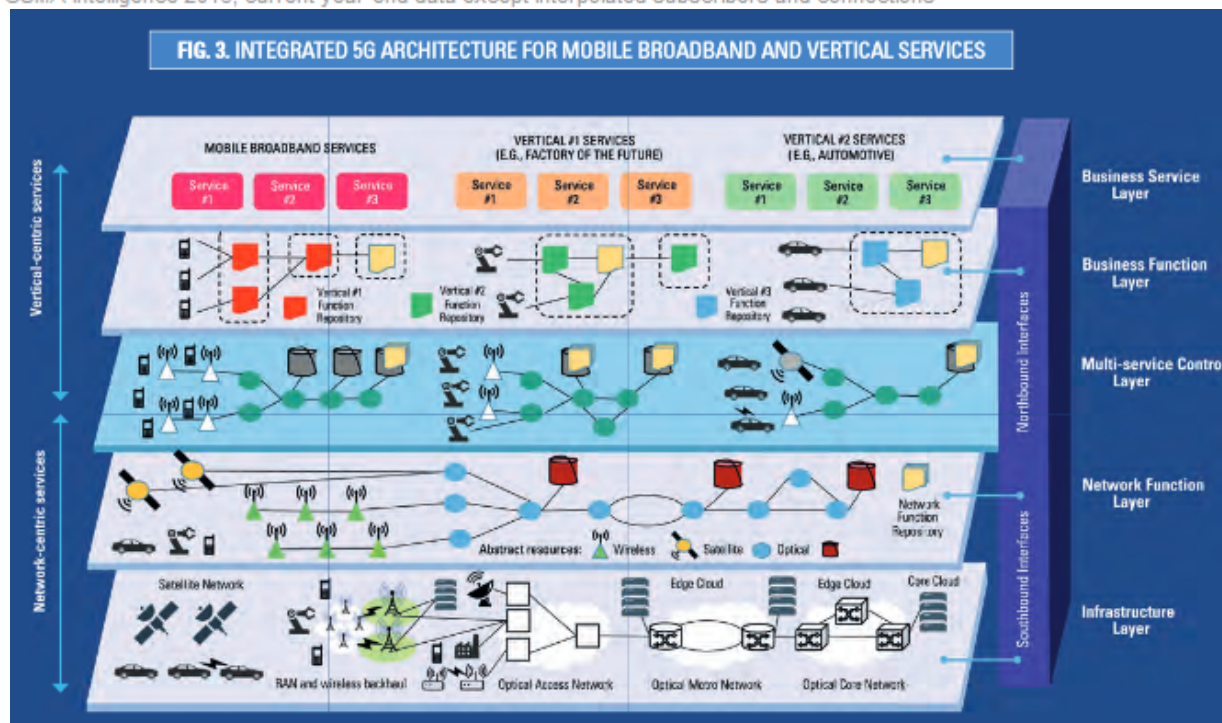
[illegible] Intelligence 2018, current year-end data except interpolated subscribers and connections

FIG. 3. INTEGRATED 5G ARCHITECTURE FOR MOBILE BROADBAND AND VERTICAL SERVICES

MOBILE BROADBAND SERVICES

Service #1
Service #2
Service #3

VERTICAL #1 SERVICES (E.G., FACTORY OF THE FUTURE)

Service #1
Service #2
Service #3

VERTICAL #2 SERVICES (E.G., AUTOMOTIVE)

Service #1
Service #2
Service #3

Business Service Layer

Vertical #1 Function Repository

Vertical #2 Function Repository

Vertical #3 Function Repository

Business Function Layer

Multi-service Contro Layer

Vertical-centric services

Northbound Interfaces

Network Function Repository

Abstract resources: Wireless Satellite Optical

Network Function Layer

Network-centric services

Southbound Interfaces

Satellite Network

Edge Cloud

Edge Cloud

Core Cloud

RAN and wireless backhaul

Optical Access Network

Optical Metro Network

Optical Core Network

Infrastructure Layer